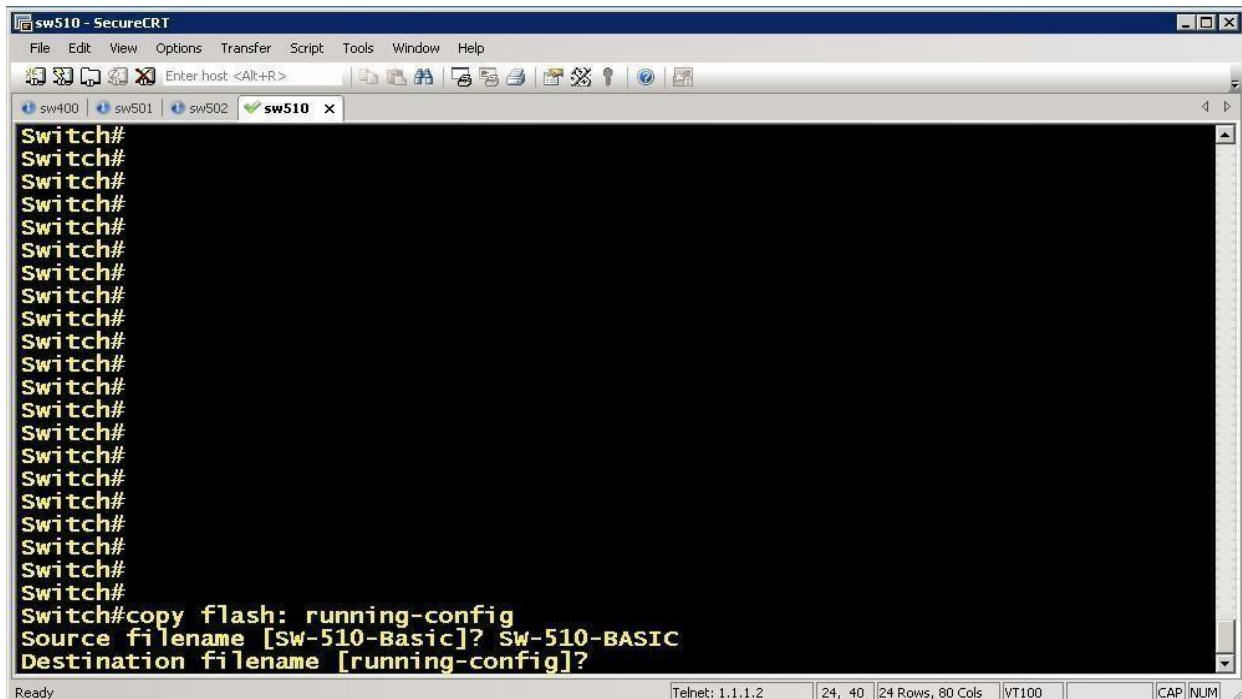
sw510 - SecureCRT

File Edit View Options Transfer Script Tools Window Help

Enter host <Alt+R>

sw400 | sw501 | sw502 | sw510 ×

Switch#
Switch#
Switch#
Switch#
Switch#
Switch#
Switch#
Switch#
Switch#
Switch#
Switch#
Switch#
Switch#
Switch#
Switch#
Switch#
Switch#
Switch#
Switch#
Switch#
Switch#
Switch#copy flash: running-config
Source filename [SW-510-Basic]? SW-510-BASIC
Destination filename [running-config]?

Ready | Telnet: 1.1.1.2 | 24, 40 | 24 Rows, 80 Cols | VT100 | CAP | NUM